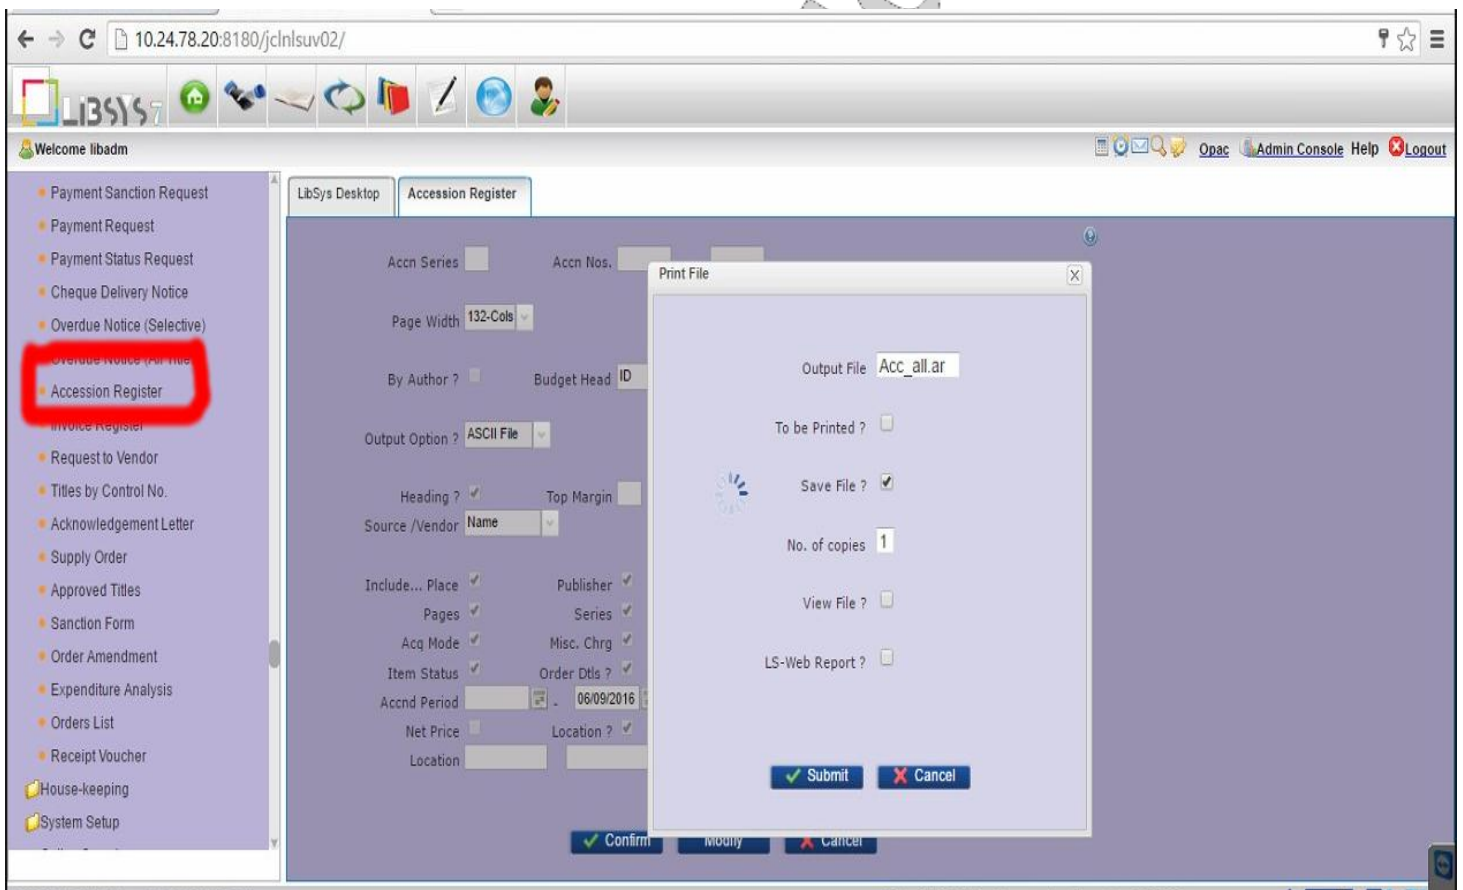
10.24.78.20:8180/jclnlsuv02/

LIBSYS7

Welcome libadm

Opac Admin Console Help Logout

Payment Sanction Request
Payment Request
Payment Status Request
Cheque Delivery Notice
Overdue Notice (Selective)
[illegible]
Accession Register
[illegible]
Request to Vendor
Titles by Control No.
Acknowledgement Letter
Supply Order
Approved Titles
Sanction Form
Order Amendment
Expenditure Analysis
Orders List
Receipt Voucher
House-keeping
System Setup

LibSys Desktop | Accession Register

Accn Series
Accn Nos.
Page Width 132-Cols
By Author ?
Budget Head ID
Output Option ? ASCII File
Heading ?
Top Margin
Source /Vendor Name
Include... Place
Publisher
Pages
Series
Acq Mode
Misc. Chrg
Item Status
Order Dtls ?
Accnd Period
06/09/2016
Net Price
Location ?
Location

Confirm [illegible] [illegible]

Print File

Output File Acc_all.ar
To be Printed ?
Save File ?
No. of copies 1
View File ?
LS-Web Report ?

Submit Cancel